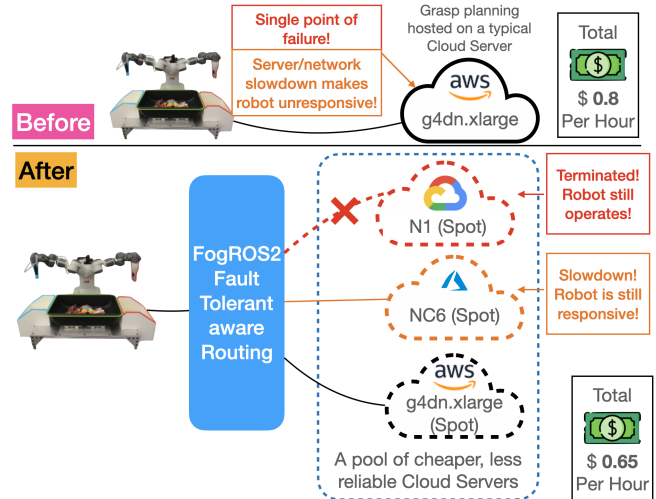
Single point of failure!

Server/network slowdown makes robot unresponsive!

Grasp planning hosted on a typical Cloud Server

aws

g4dn.xlarge

Total

$ 0.8 Per Hour

Before

After

FogROS2 Fault Tolerant aware Routing

N1 (Spot)

Terminated! Robot still operates!

NC6 (Spot)

Slowdown! Robot is still responsive!

aws

g4dn.xlarge (Spot)

A pool of cheaper, less reliable Cloud Servers

Total

$ 0.65 Per Hour